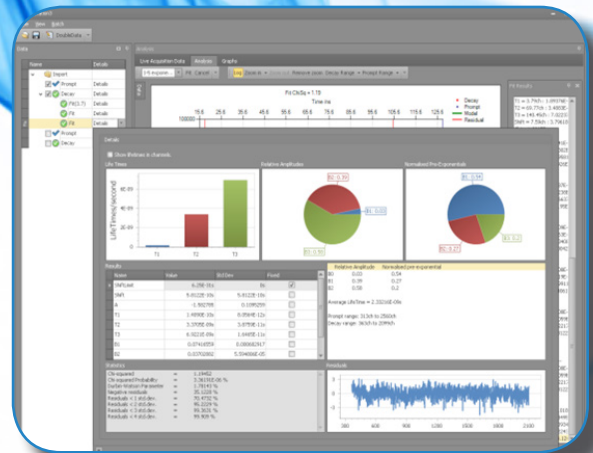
View Batch
DoubleData

Data
Name Details
Import
Prompt Details
Decay Details
Fit(1-7) Details
Fit Details
Fit Details
Prompt
Decay

Analysis
Live Acquisition Data Analysis Graphs
Fit ChiSq = 1.19
Time ns
100000
Decay
Prompt
Model
Residual

Fit Results
T1 = 3.75E-
T2 = 7.47E-
T3 = 1.49E-

Details
Show Bi-Exp. channels

Life Times
Life Times (second)
T1 T2 T3

Relative Amplitudes
B1: 0.04

Normalised Pre-Exponentials
B1: 0.54
B3: 0.27
B2: 0.17

Results
| Name | Value | Std Dev | Fixed |
|---|---|---|---|
| Shift Last | 6.25E-01 | 0s | |
| Shift | 9.0122E-10s | 9.0122E-10s | |
| A | 1.5927E | 0.1095259 | |
| T1 | 1.4490E-10s | 8.0594E-12s | |
| T2 | 5.3505E-09s | 3.8759E-11s | |
| T3 | 6.9221E-09s | 1.0405E-11s | |
| B1 | 0.07416558 | 0.00082017 | |
| B2 | 0.03752952 | 5.554486E-05 | |

Relative Amplitude Normalised pre-exponential
B1 0.03 0.54
B2 0.59 0.27
B3 0.08 0.2

Average LifeTime = 2.2021E-09s

Prompt range: 313ch to 2563ch
Decay range: 363ch to 2093ch

Statistics
Chi-squared = 1.19462
Chi-squared Probability = 3.36191E-05 %
Durbin-Watson Parameter = 1.78145 %
Negative residuals = 35.1208 %
Residuals < 1 std.dev. = 70.4732 %
Residuals < 2 std.dev. = 96.0229 %
Residuals < 3 std.dev. = 99.3631 %
Residuals < 4 std.dev. = 99.909 %

Residuals
300 600 900 1200 1500 1800 2100